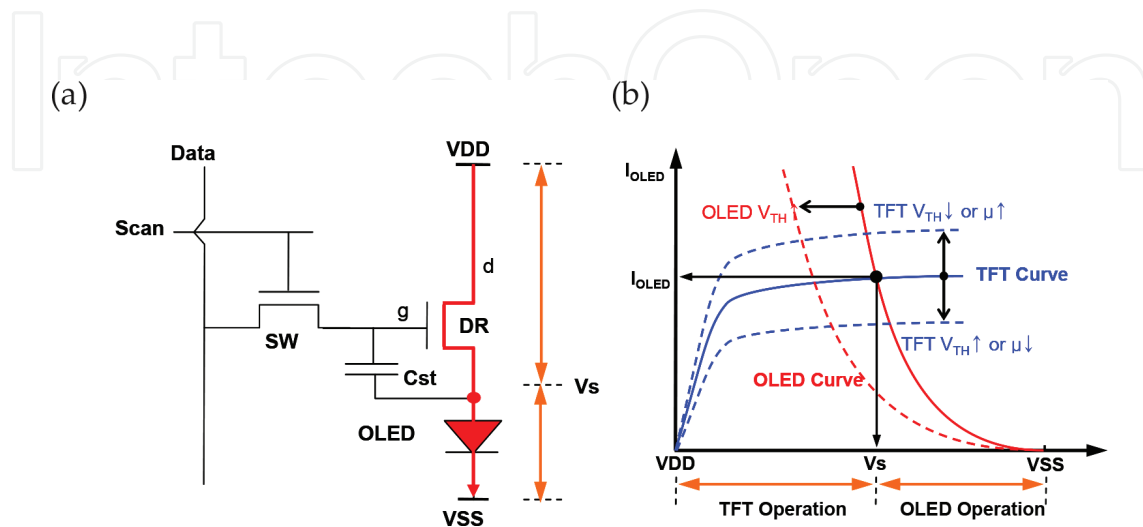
IntechOpen

(a)

Data

Scan

SW

Cst

g

DR

d

VDD

Vs

OLED

VSS

(b)

$I_{OLED}$

OLED $V_{TH}\uparrow$

TFT $V_{TH}\downarrow$ or $\mu\uparrow$

$I_{OLED}$

TFT Curve

TFT $V_{TH}\uparrow$ or $\mu\downarrow$

OLED Curve

VDD

Vs

VSS

TFT Operation

OLED Operation